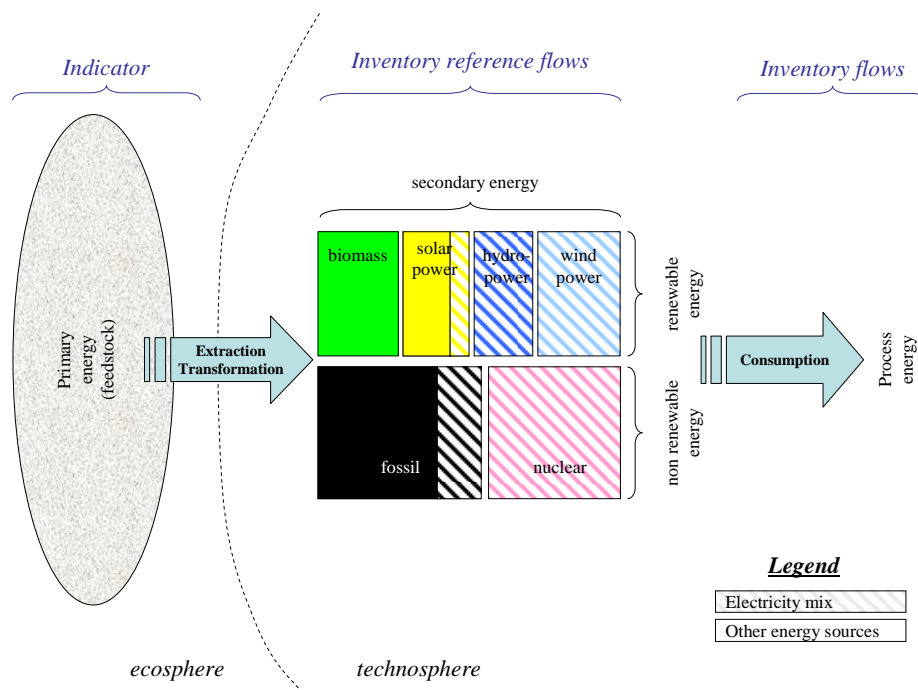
Indicator

Inventory reference flows

Inventory flows

secondary energy

Primary energy (feedstock)

Extraction Transformation

biomass

solar power

hydro-power

wind power

renewable energy

fossil

nuclear

non renewable energy

Consumption

Process energy

Legend

Electricity mix

Other energy sources

ecosphere

technosphere